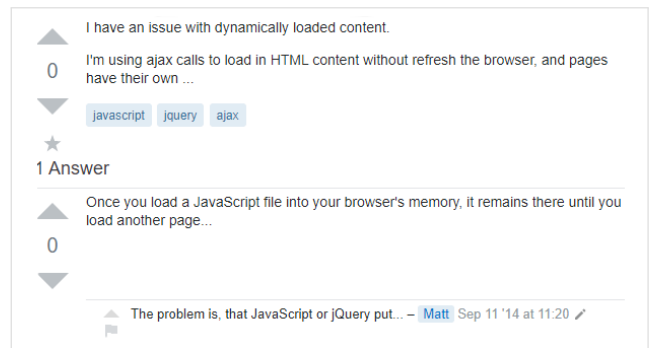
0

I have an issue with dynamically loaded content.

I'm using ajax calls to load in HTML content without refresh the browser, and pages have their own ...

javascript jquery ajax

1 Answer

0

Once you load a JavaScript file into your browser's memory, it remains there until you load another page...

The problem is, that JavaScript or jQuery put... – Matt Sep 11 '14 at 11:20